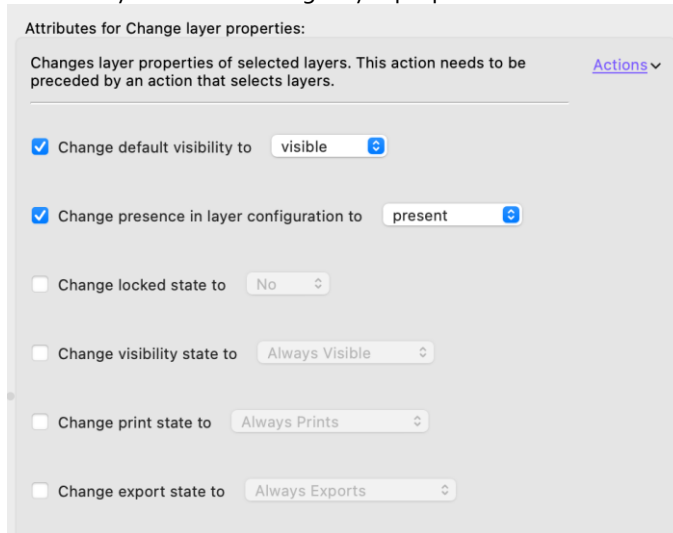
Attributes for Change layer properties:

Changes layer properties of selected layers. This action needs to be preceded by an action that selects layers.

Actions

Change default visibility to visible

Change presence in layer configuration to present

Change locked state to No

Change visibility state to Always Visible

Change print state to Always Prints

Change export state to Always Exports